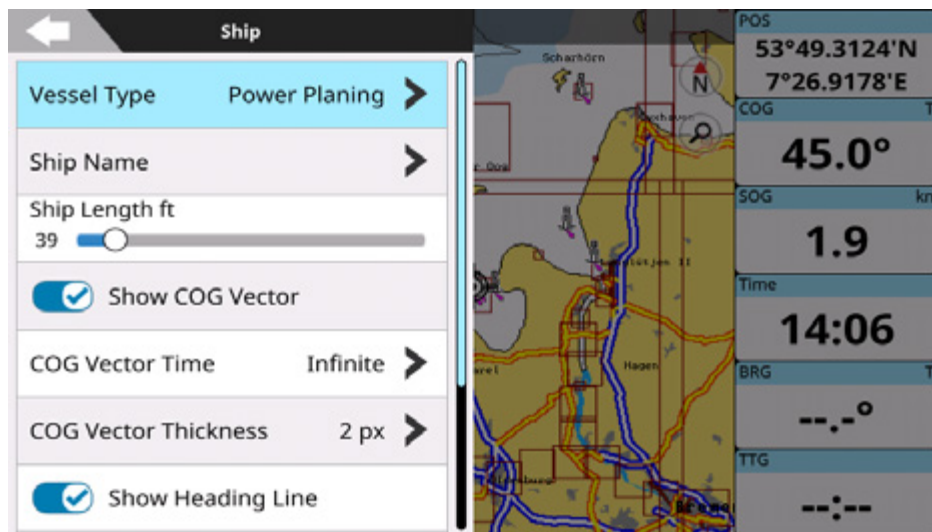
Ship

Vessel Type Power Planing

Ship Name

Ship Length ft

39

Show COG Vector

COG Vector Time Infinite

COG Vector Thickness 2 px

Show Heading Line

Scharhörn

N

POS

53°49.3124'N

7°26.9178'E

COG

45.0°

SOG

1.9

Time

14:06

BRG

--.-°

TTG

--:--